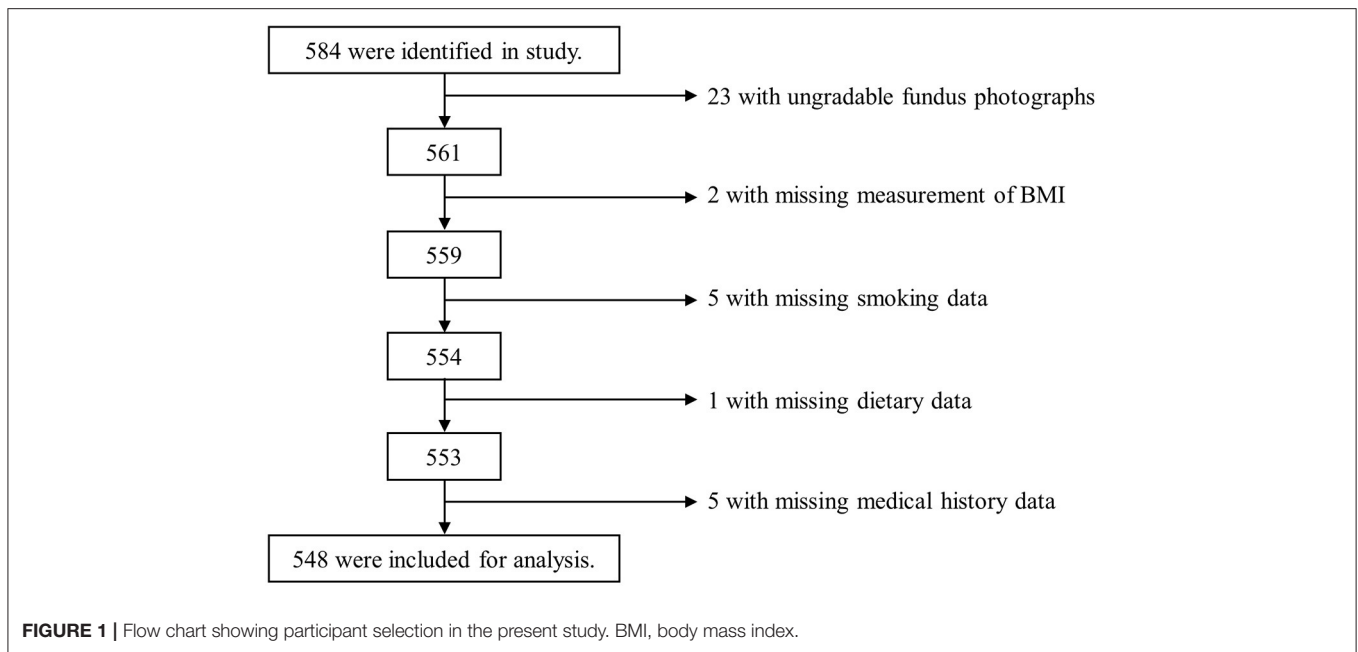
584 were identified in study.

23 with ungradable fundus photographs

561

2 with missing measurement of BMI

559

5 with missing smoking data

554

1 with missing dietary data

553

5 with missing medical history data

548 were included for analysis.

**FIGURE 1 |** Flow chart showing participant selection in the present study. BMI, body mass index.